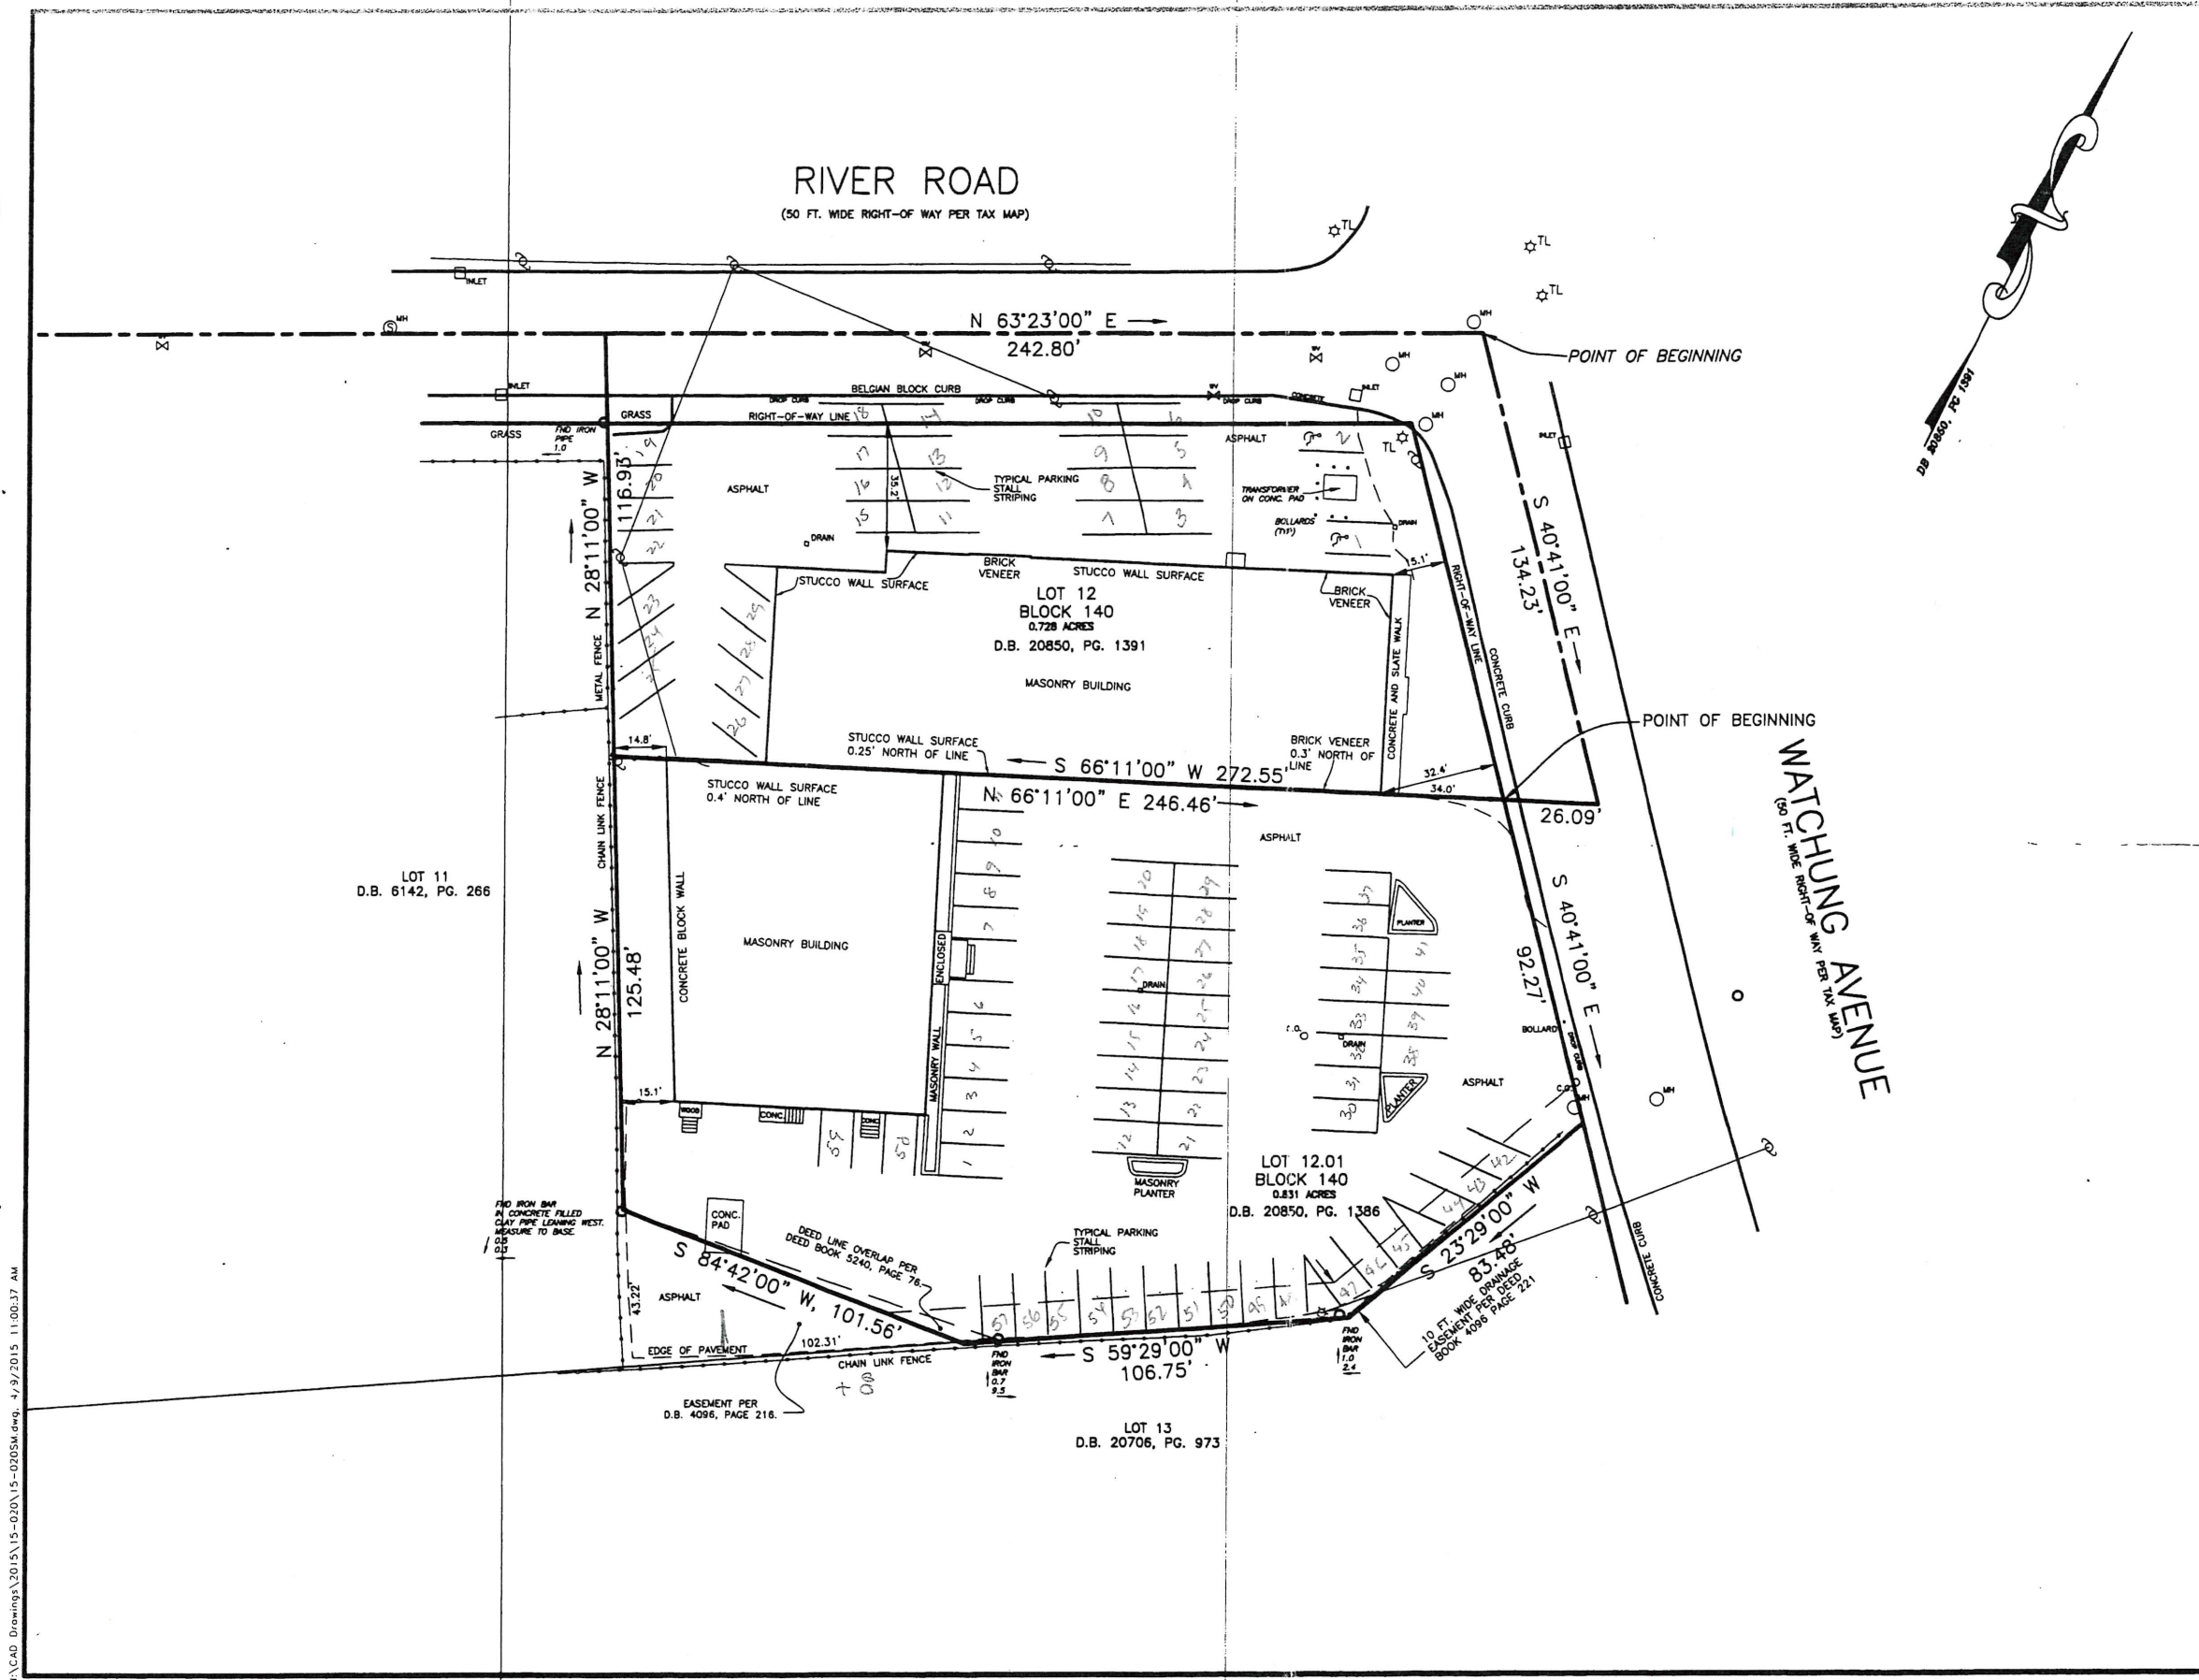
RIVER ROAD
(50 FT. WIDE RIGHT-OF WAY PER TAX MAP)

TL
TL
TL
INLET
MH
N 63°23'00" E
242.80'
POINT OF BEGINNING
MH
MH
MH
INLET
BELGIAN BLOCK CURB
DROP CURB
DROP CURB
DROP CURB
CONCRETE
GRASS
RIGHT-OF-WAY LINE
GRASS
FND IRON PIPE 1.0
ASPHALT
TL
INLET
N 28°11'00" W
116.93'
ASPHALT
35.2'
TYPICAL PARKING STALL STRIPING
TRANSFORMER ON CONC. PAD
BOLLARDS (TYP)
DRAIN
DRAIN
S 40°41'00" E
134.23'
5.1'
BRICK VENEER
STUCCO WALL SURFACE
STUCCO WALL SURFACE
BRICK VENEER
RIGHT-OF-WAY LINE
LOT 12
BLOCK 140
0.728 ACRES
D.B. 20850, PG. 1391
METAL FENCE
CONCRETE AND SLATE WALK
CONCRETE CURB
MASONRY BUILDING
POINT OF BEGINNING
14.8'
STUCCO WALL SURFACE 0.25' NORTH OF LINE
S 66°11'00" W 272.55'
BRICK VENEER 0.3' NORTH OF LINE
32.4'
34.0'
STUCCO WALL SURFACE 0.4' NORTH OF LINE
N 66°11'00" E 246.46'
26.09'
CHAIN LINK FENCE
ASPHALT
WATCHUNG AVENUE
(50 FT. WIDE RIGHT-OF WAY PER TAX MAP)
LOT 11
D.B. 6142, PG. 266
S 40°41'00" E
92.27'
N 28°11'00" W
125.48'
CONCRETE BLOCK WALL
MASONRY BUILDING
ENCLOSED
PLANTER
DRAIN
C.O.
DRAIN
BOLLARD
DROP CURB
MASONRY WALL
PLANTER
ASPHALT
C.O.
MH
15.1'
WOOD
CONC.
CONC.
LOT 12.01
BLOCK 140
0.831 ACRES
D.B. 20850, PG. 1386
MASONRY PLANTER
FND IRON BAR IN CONCRETE FILLED CLAY PIPE LEANING WEST. MEASURE TO BASE.
0.3
CONC. PAD
DEED LINE OVERLAP PER DEED BOOK 5240, PAGE 76.
TYPICAL PARKING STALL STRIPING
S 23°29'00" W
83.48'
S 84°42'00" W, 101.56'
43.22'
ASPHALT
CONCRETE CURB
10 FT. WIDE DRAINAGE EASEMENT PER DEED BOOK 4096 PAGE 221
EDGE OF PAVEMENT
102.31'
CHAIN LINK FENCE
FND IRON BAR 0.7 9.5
S 59°29'00" W
106.75'
FND IRON BAR 1.0 2.4
EASEMENT PER D.B. 4096, PAGE 216.
LOT 13
D.B. 20706, PG. 973
DB 20850, PG 1391
CAD Drawings\2015\15-020\15-020SM.dwg, 4/9/2015 11:00:37 AM